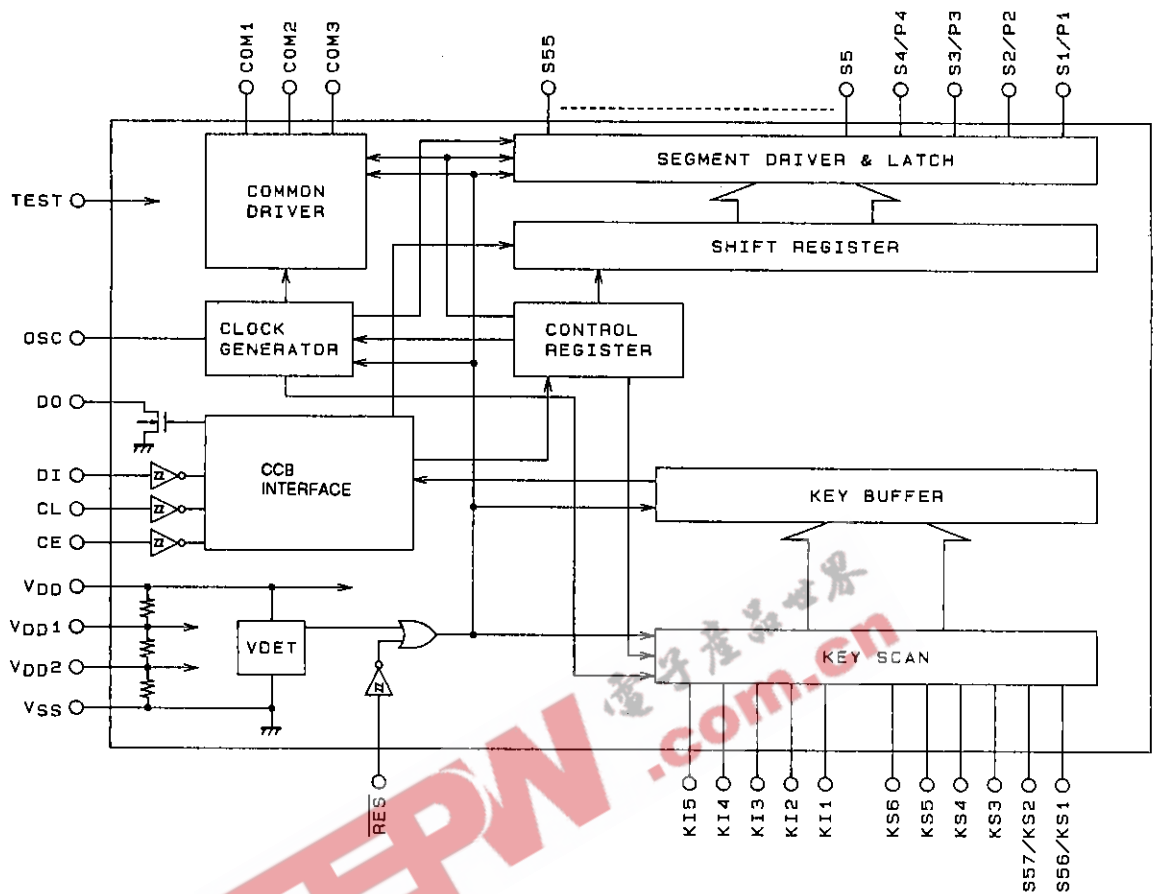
COM1 COM2 COM3 S55 S5 S4/P4 S3/P3 S2/P2 S1/P1

SEGMENT DRIVER & LATCH

COMMON DRIVER

TEST

SHIFT REGISTER

OSC

CLOCK GENERATOR

CONTROL REGISTER

DO

DI

CL

CE

CCB INTERFACE

KEY BUFFER

$V_{DD}$

$V_{DD}1$

$V_{DD}2$

$V_{SS}$

VDET

KEY SCAN

$\overline{RES}$

KI5 KI4 KI3 KI2 KI1 KS6 KS5 KS4 KS3 S57/KS2 S56/KS1

电子产品世界

EEPW .com.cn